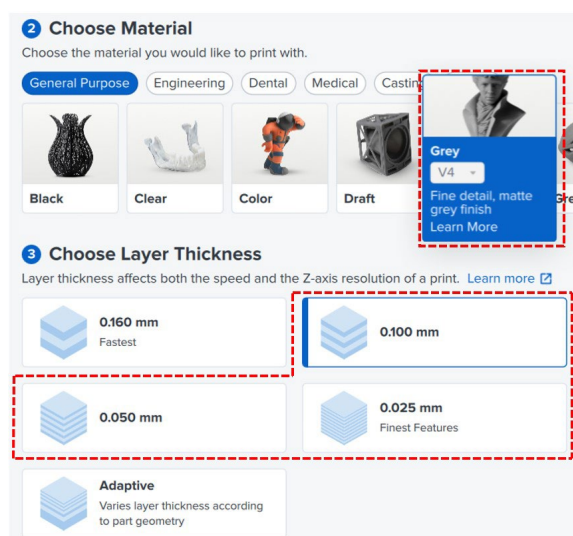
2 Choose Material

Choose the material you would like to print with.

General Purpose Engineering Dental Medical Castin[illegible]

Black Clear Color Draft Gre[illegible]

Grey
V4
Fine detail, matte grey finish
Learn More

3 Choose Layer Thickness

Layer thickness affects both the speed and the Z-axis resolution of a print. Learn more

0.160 mm
Fastest

0.100 mm

0.050 mm

0.025 mm
Finest Features

Adaptive
Varies layer thickness according to part geometry